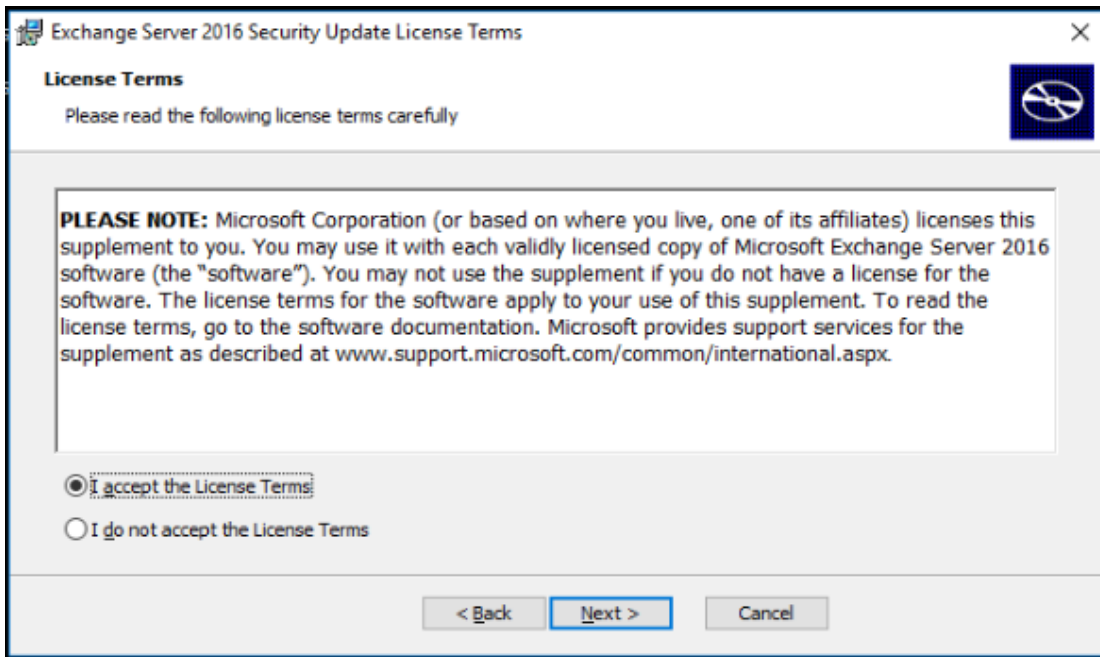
Exchange Server 2016 Security Update License Terms

License Terms

Please read the following license terms carefully

PLEASE NOTE: Microsoft Corporation (or based on where you live, one of its affiliates) licenses this supplement to you. You may use it with each validly licensed copy of Microsoft Exchange Server 2016 software (the "software"). You may not use the supplement if you do not have a license for the software. The license terms for the software apply to your use of this supplement. To read the license terms, go to the software documentation. Microsoft provides support services for the supplement as described at www.support.microsoft.com/common/international.aspx.

I accept the License Terms

I do not accept the License Terms

< Back

Next >

Cancel